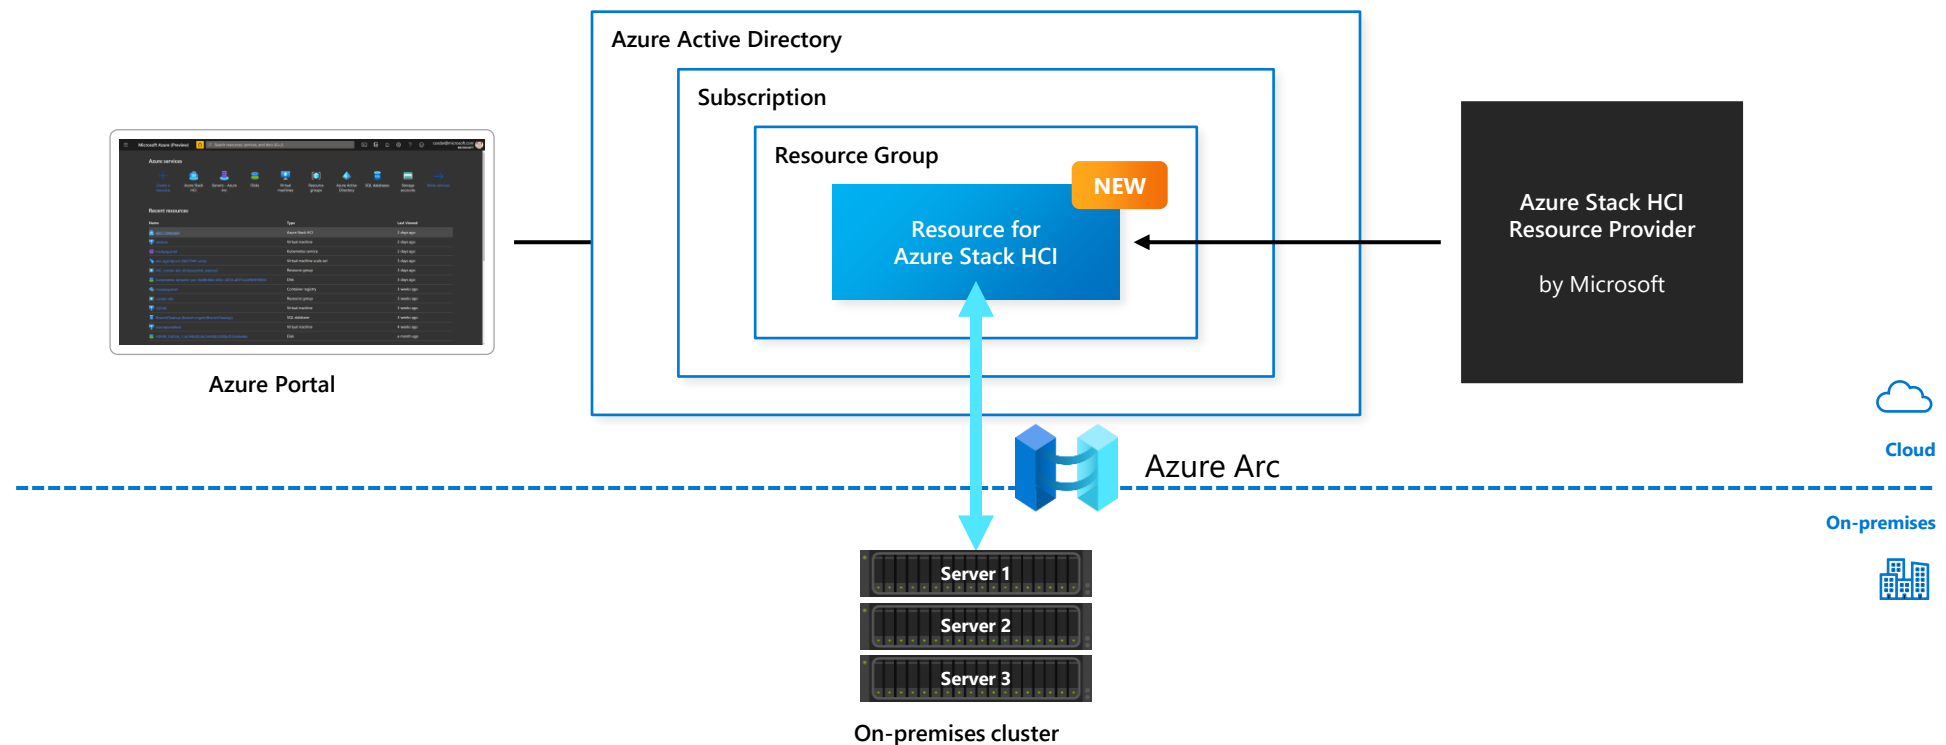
Azure Active Directory

Subscription

Resource Group

NEW

Resource for Azure Stack HCI

Azure Stack HCI Resource Provider

by Microsoft

Azure Portal

Azure Arc

Cloud

On-premises

Server 1

Server 2

Server 3

On-premises cluster